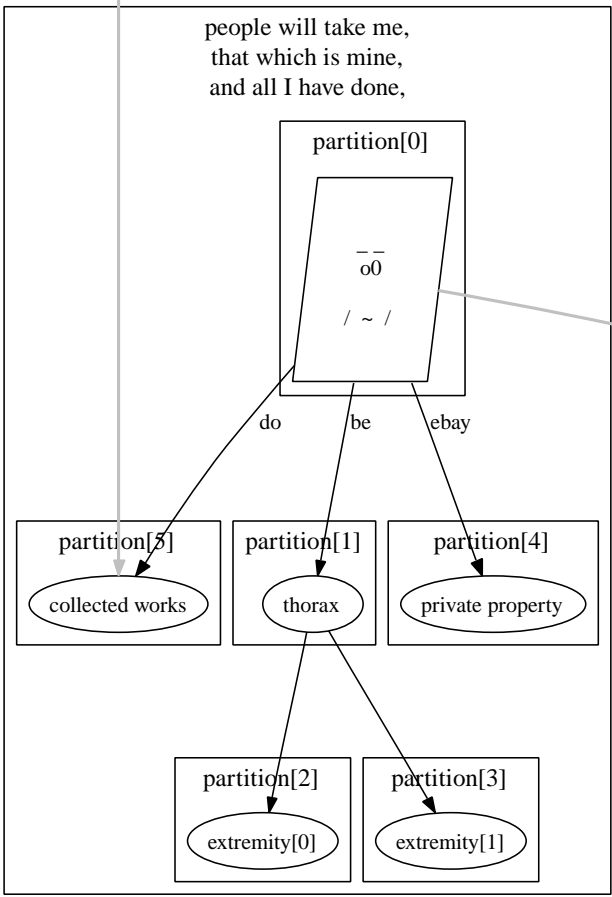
people will take me,
that which is mine,
and all I have done,

partition[0]

_ _
o0

/ ~ /

do

be

ebay

partition[5]

collected works

partition[1]

thorax

partition[4]

private property

partition[2]

extremity[0]

partition[3]

extremity[1]